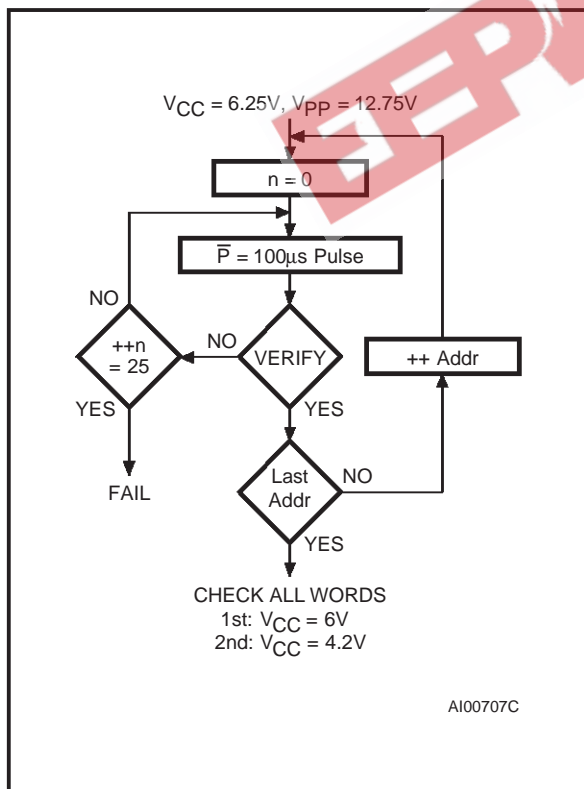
$V_{CC}$ = 6.25V, $V_{PP}$ = 12.75V

n = 0

$\overline{P}$ = 100μs Pulse

NO

++n = 25

NO

VERIFY

++ Addr

YES

YES

FAIL

Last Addr

NO

YES

CHECK ALL WORDS
1st: $V_{CC}$ = 6V
2nd: $V_{CC}$ = 4.2V

AI00707C